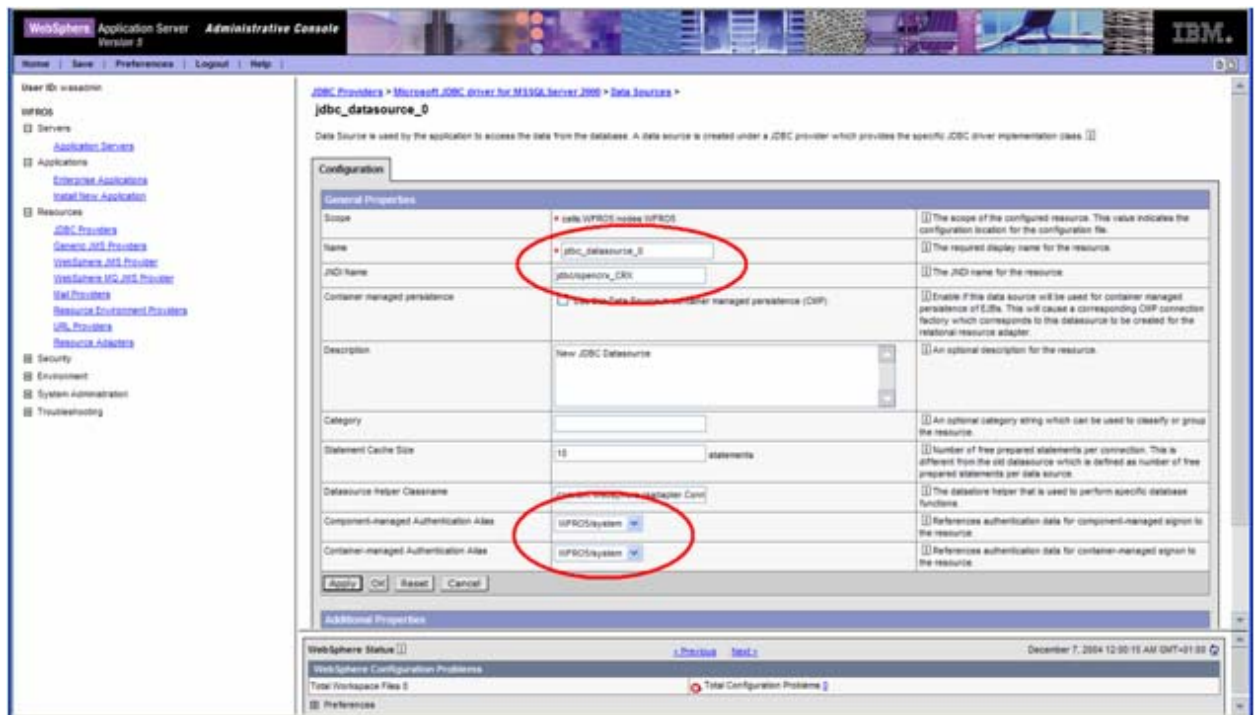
WebSphere Application Server Administrative Console Version 5

IBM.

Home | Save | Preferences | Logout | Help |

User ID: wasadmin

WFROS

Servers

Application Servers

Applications

Enterprise Applications

Install New Application

Resources

JDBC Providers

Generic JMS Providers

WebSphere JMS Provider

WebSphere MQ JMS Provider

Mail Providers

Resource Environment Providers

URL Providers

Resource Adapters

Security

Environment

System Administration

Troubleshooting

JDBC Providers > Microsoft JDBC driver for MSSQLServer 2000 > Data Sources >

jdbc_datasource_0

Data Source is used by the application to access the data from the database. A data source is created under a JDBC provider which provides the specific JDBC driver implementation class.

Configuration

General Properties

| | | |
|---|---|---|
| Scope | * cells:WFROS:nodes:WFROS | The scope of the configured resource. This value indicates the configuration location for the configuration file. |
| Name | * jdbc_datasource_0 | The required display name for the resource. |
| JNDI Name | jdbc/opencms_CRX | The JNDI name for the resource. |
| Container managed persistence | Use this Data Source in container managed persistence (CMP) | Enable if this data source will be used for container managed persistence of EJBs. This will cause a corresponding CMP connection factory which corresponds to this datasource to be created for the relational resource adapter. |
| Description | New JDBC Datasource | An optional description for the resource. |
| Category | | An optional category string which can be used to classify or group the resource. |
| Statement Cache Size | 10 statements | Number of free prepared statements per connection. This is different from the old datasource which is defined as number of free prepared statements per data source. |
| Datasource Helper Classname | com.ibm.websphere.rsadapter.Conn | The datastore helper that is used to perform specific database functions. |
| Component-managed Authentication Alias | WFROS/system | References authentication data for component-managed signon to the resource. |
| Container-managed Authentication Alias | WFROS/system | References authentication data for container-managed signon to the resource. |

Apply OK Reset Cancel

Additional Properties

WebSphere Status

< Previous Next >

December 7, 2004 12:00:15 AM GMT+01:00

WebSphere Configuration Problems

Total Workspace Files 0

Total Configuration Problems 0

Preferences